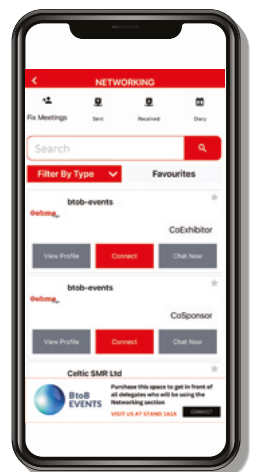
NETWORKING

Fix Meetings
Sent
Received
Diary

Search

Filter By Type
Favourites

btob-events
CoExhibitor
View Profile
Connect
Chat Now

btob-events
CoSponsor
View Profile
Connect
Chat Now

Celtic SMR Ltd

BtoB EVENTS
Purchase this space to get in front of all delegates who will be using the Networking section
VISIT US AT STAND 1A1A
CONNECT